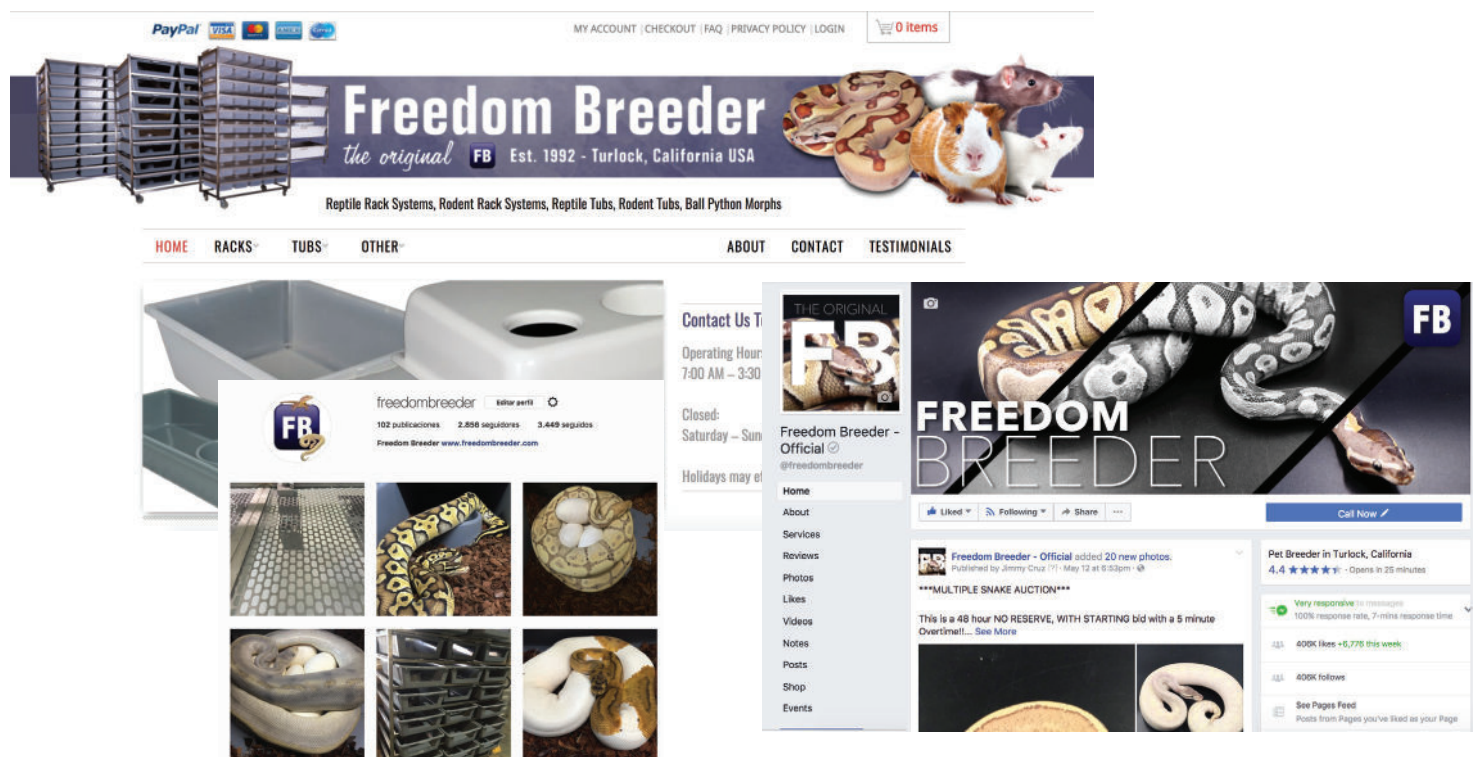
PayPal VISA

MY ACCOUNT | CHECKOUT | FAQ | PRIVACY POLICY | LOGIN 0 items

Freedom Breeder
the original FB Est. 1992 - Turlock, California USA

Reptile Rack Systems, Rodent Rack Systems, Reptile Tubs, Rodent Tubs, Ball Python Morphs

HOME RACKS TUBS OTHER ABOUT CONTACT TESTIMONIALS

Contact Us T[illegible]

Operating Hour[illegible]
7:00 AM – 3:30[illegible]

Closed:
Saturday – Sun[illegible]

Holidays may e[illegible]

FB

freedombreeder Editar perfil
102 publicaciones 2.858 seguidores 3.449 seguidos
Freedom Breeder www.freedombreeder.com

THE ORIGINAL
FB

Freedom Breeder - Official
@freedombreeder

Home
About
Services
Reviews
Photos
Likes
Videos
Notes
Posts
Shop
Events

FB

FREEDOM
BREEDER

Liked Following Share ...

Call Now

Freedom Breeder - Official added 20 new photos.
Published by Jimmy Cruz [?] · May 12 at 6:53pm ·

***MULTIPLE SNAKE AUCTION***

This is a 48 hour NO RESERVE, WITH STARTING bid with a 5 minute Overtime!!... See More

Pet Breeder in Turlock, California
4.4 ★★★★★ · Opens in 25 minutes

Very responsive to messages
100% response rate, 7-mins response time

406K likes +6,776 this week

406K follows

See Pages Feed
Posts from Pages you've liked as your Page